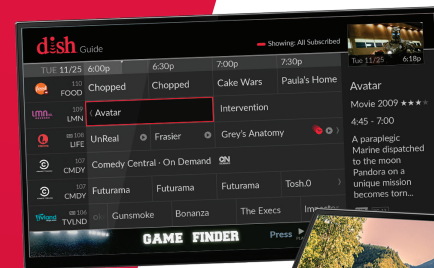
dish Guide

Showing: All Subscribed

Tue 11/25 6:18p

TUE 11/25 6:00p 6:30p 7:00p 7:30p

FOOD Chopped Chopped Cake Wars Paula's Home

LMN Avatar Intervention

LIFE UnReal Frasier Grey's Anatomy

CMDY Comedy Central · On Demand ON

CMDY Futurama Futurama Futurama Tosh.0

TVLND Gunsmoke Bonanza The Execs Impra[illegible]

Avatar

Movie 2009 ★★★

4:45 - 7:00

A paraplegic Marine dispatched to the moon Pandora on a unique mission becomes torn...

GAME FINDER

Press